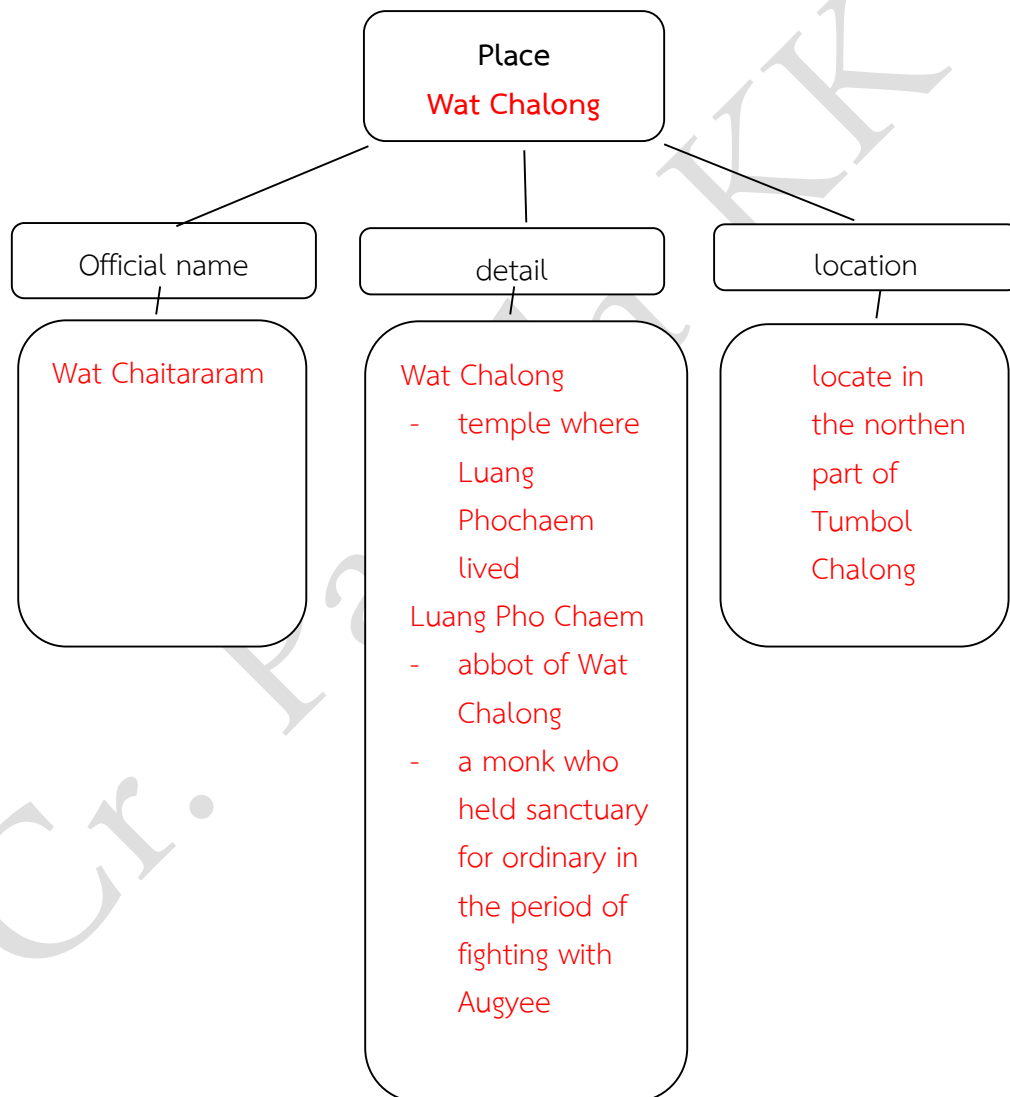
Place
Wat Chalong

Official name

Wat Chaitararam

detail

Wat Chalong
- temple where Luang Phochaem lived
Luang Pho Chaem
- abbot of Wat Chalong
- a monk who held sanctuary for ordinary in the period of fighting with Augyee

location

locate in the northen part of Tumbol Chalong

Cr. Pa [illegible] KK